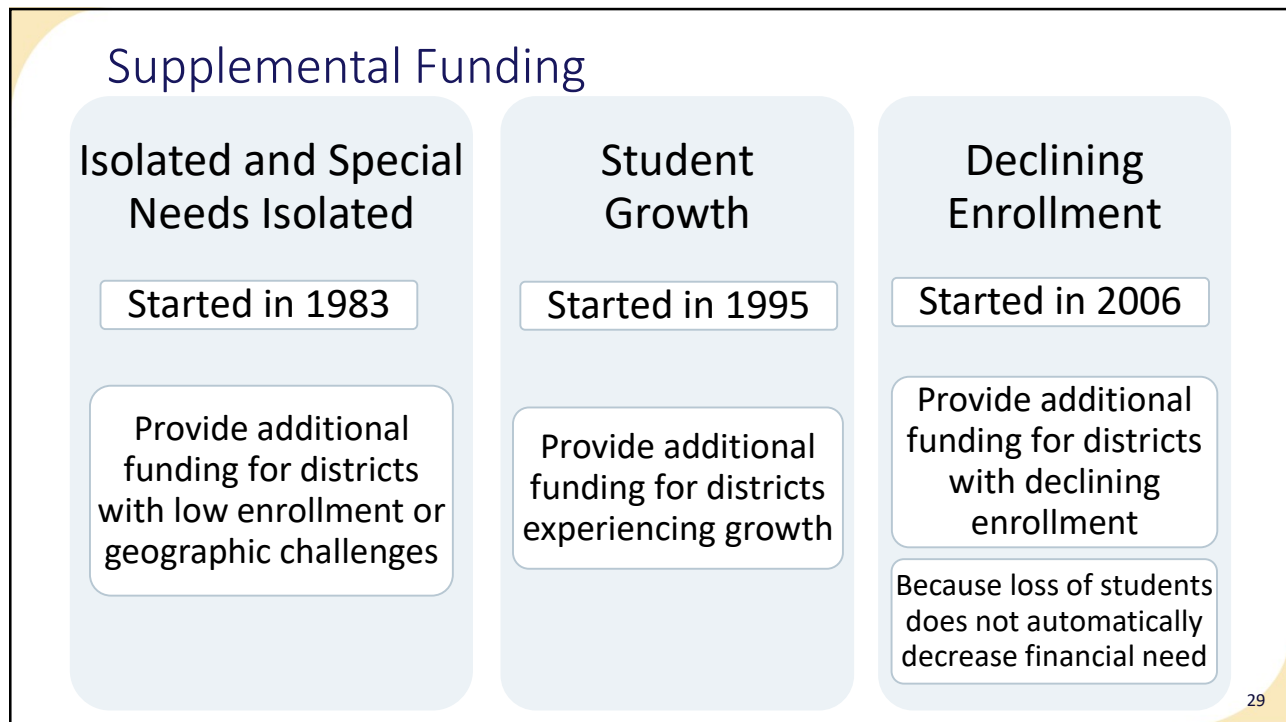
Supplemental Funding

Isolated and Special Needs Isolated

Started in 1983

Provide additional funding for districts with low enrollment or geographic challenges

Student Growth

Started in 1995

Provide additional funding for districts experiencing growth

Declining Enrollment

Started in 2006

Provide additional funding for districts with declining enrollment

Because loss of students does not automatically decrease financial need

29